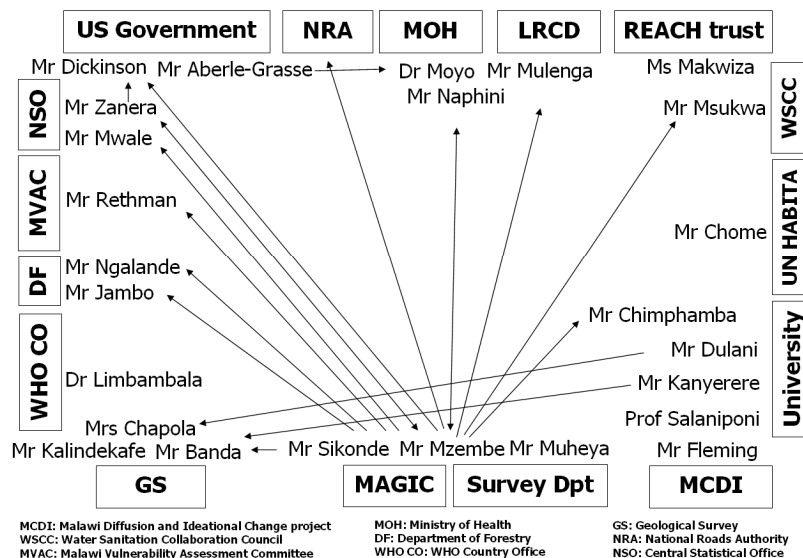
US Government

NRA

MOH

LRCD

REACH trust

Mr Dickinson Mr Aberle-Grasse

Dr Moyo Mr Mulenga

Mr Naphini

Ms Makwiza

WSCC

Mr Msukwa

NSO

Mr Zanera

Mr Mwale

MVAC

Mr Rethman

UN HABITA

Mr Chome

DF

Mr Ngalande

Mr Jambo

University

Mr Chimphamba

Mr Dulani

Mr Kanyerere

Prof Salaniponi

Mr Fleming

WHO CO

Dr Limbambala

Mrs Chapola

Mr Kalindekafe Mr Banda

Mr Sikonde Mr Mzembe Mr Muheya

GS

MAGIC

Survey Dpt

MCDI

MCDI: Malawi Diffusion and Ideational Change project
WSCC: Water Sanitation Collaboration Council
MVAC: Malawi Vulnerability Assessment Committee

MOH: Ministry of Health
DF: Department of Forestry
WHO CO: WHO Country Office

GS: Geological Survey
NRA: National Roads Authority
NSO: Central Statistical Office